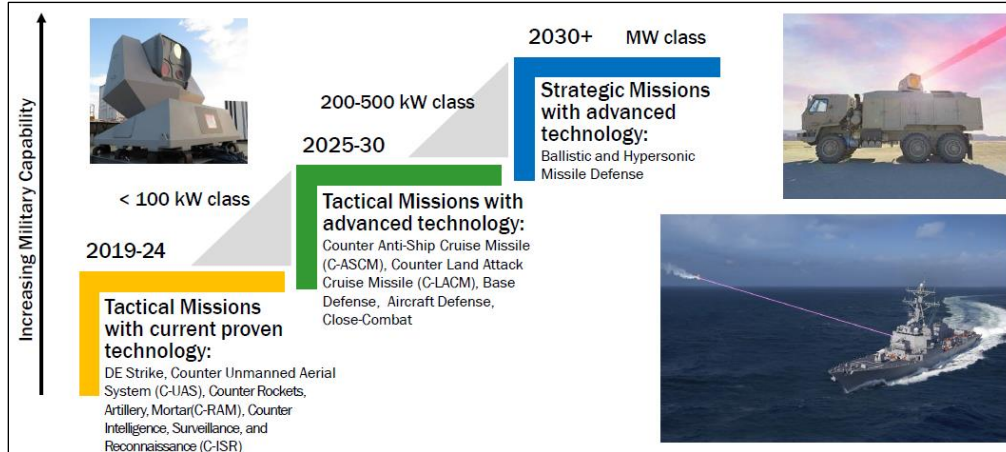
Increasing Military Capability

2030+ MW class

Strategic Missions with advanced technology:
Ballistic and Hypersonic Missile Defense

200-500 kW class

2025-30

Tactical Missions with advanced technology:
Counter Anti-Ship Cruise Missile (C-ASCM), Counter Land Attack Cruise Missile (C-LACM), Base Defense, Aircraft Defense, Close-Combat

< 100 kW class

2019-24

Tactical Missions with current proven technology:
DE Strike, Counter Unmanned Aerial System (C-UAS), Counter Rockets, Artillery, Mortar(C-RAM), Counter Intelligence, Surveillance, and Reconnaissance (C-ISR)